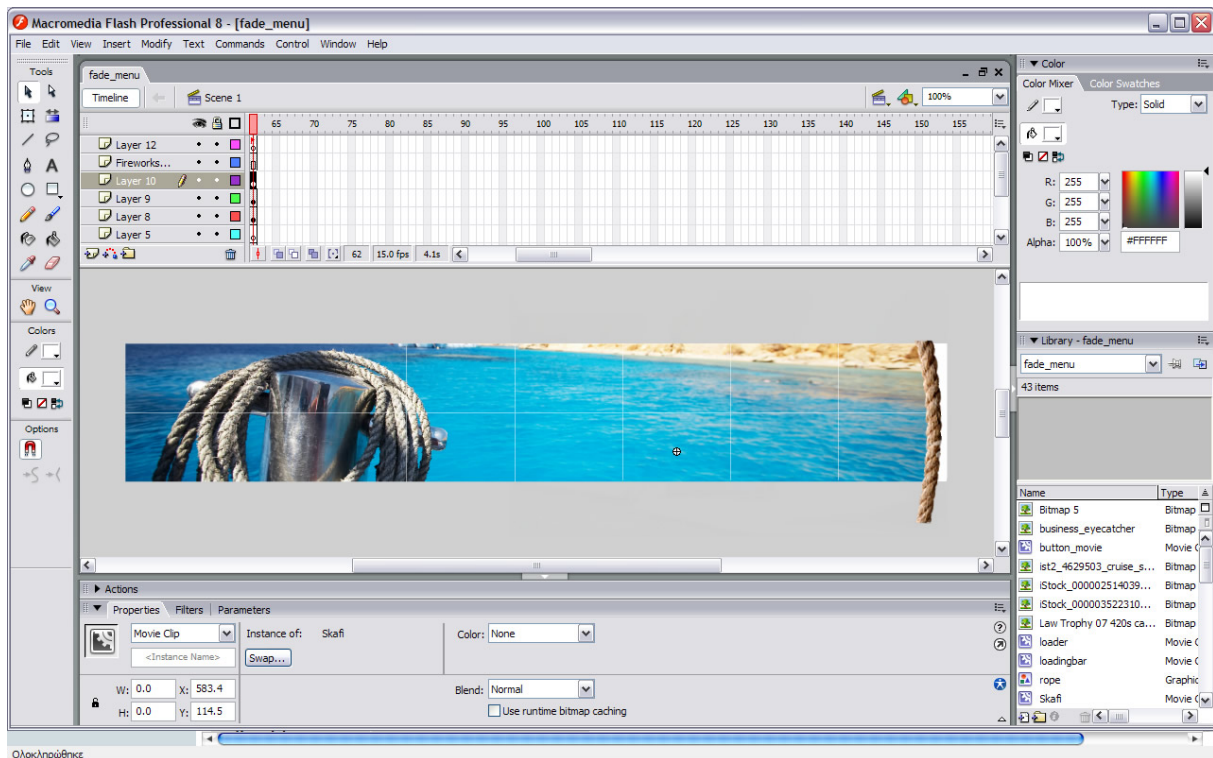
Macromedia Flash Professional 8 - [fade_menu]

File Edit View Insert Modify Text Commands Control Window Help

Tools

View

Colors

Options

fade_menu

Timeline

Scene 1

100%

65 70 75 80 85 90 95 100 105 110 115 120 125 130 135 140 145 150 155

Layer 12
Fireworks...
Layer 10
Layer 9
Layer 8
Layer 5

62 15.0 fps 4.1s

Actions

Properties Filters Parameters

Movie Clip

Instance of: Skafi

<Instance Name>

Swap...

Color: None

W: 0.0 X: 583.4

H: 0.0 Y: 114.5

Blend: Normal

Use runtime bitmap caching

Color

Color Mixer Color Swatches

Type: Solid

R: 255
G: 255
B: 255
Alpha: 100%

#FFFFFF

Library - fade_menu

fade_menu

43 items

| Name | Type |
|---|---|
| Bitmap 5 | Bitmap |
| business_eyecatcher | Bitmap |
| button_movie | Movie C |
| ist2_4629503_cruise_s... | Bitmap |
| iStock_000002514039... | Bitmap |
| iStock_000003522310... | Bitmap |
| Law Trophy 07 420s ca... | Bitmap |
| loader | Movie C |
| loadingbar | Movie C |
| rope | Graphic |
| Skafi | Movie C |

Ολοκληρώθηκε